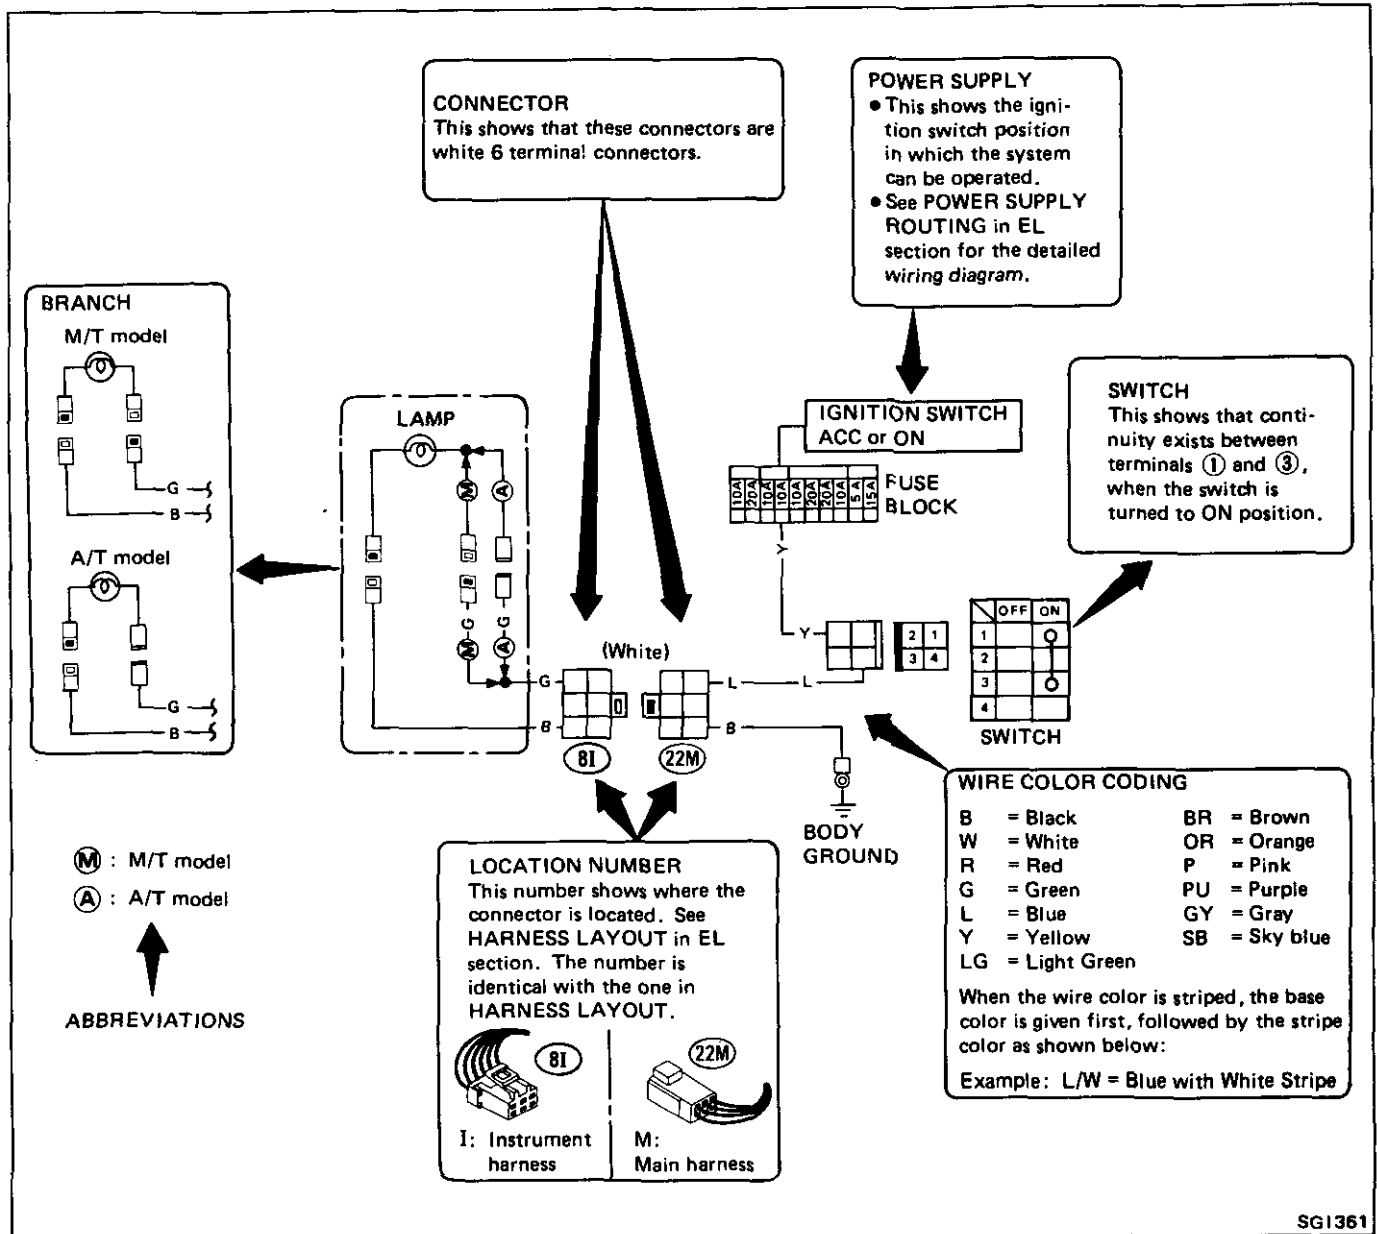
CONNECTOR
This shows that these connectors are white 6 terminal connectors.

POWER SUPPLY
• This shows the ignition switch position in which the system can be operated.
• See POWER SUPPLY ROUTING in EL section for the detailed wiring diagram.

BRANCH
M/T model
G
B
A/T model
G
B

LAMP
Ⓜ Ⓐ
Ⓜ-G Ⓐ-G
G
B

(White)
8I
22M
L L
B
Y
Y

IGNITION SWITCH
ACC or ON

10A 20A 10A 10A 10A 20A 10A 5A 15A
FUSE BLOCK

2 1
3 4

SWITCH
This shows that continuity exists between terminals ① and ③, when the switch is turned to ON position.

| | OFF | ON |
|---|---|---|
| 1 | | |
| 2 | | |
| 3 | | |
| 4 | | |

SWITCH

BODY GROUND

WIRE COLOR CODING
B = Black
W = White
R = Red
G = Green
L = Blue
Y = Yellow
LG = Light Green
BR = Brown
OR = Orange
P = Pink
PU = Purple
GY = Gray
SB = Sky blue
When the wire color is striped, the base color is given first, followed by the stripe color as shown below:
Example: L/W = Blue with White Stripe

Ⓜ : M/T model
Ⓐ : A/T model
ABBREVIATIONS

LOCATION NUMBER
This number shows where the connector is located. See HARNESS LAYOUT in EL section. The number is identical with the one in HARNESS LAYOUT.
8I
22M
I: Instrument harness
M: Main harness

SGI361